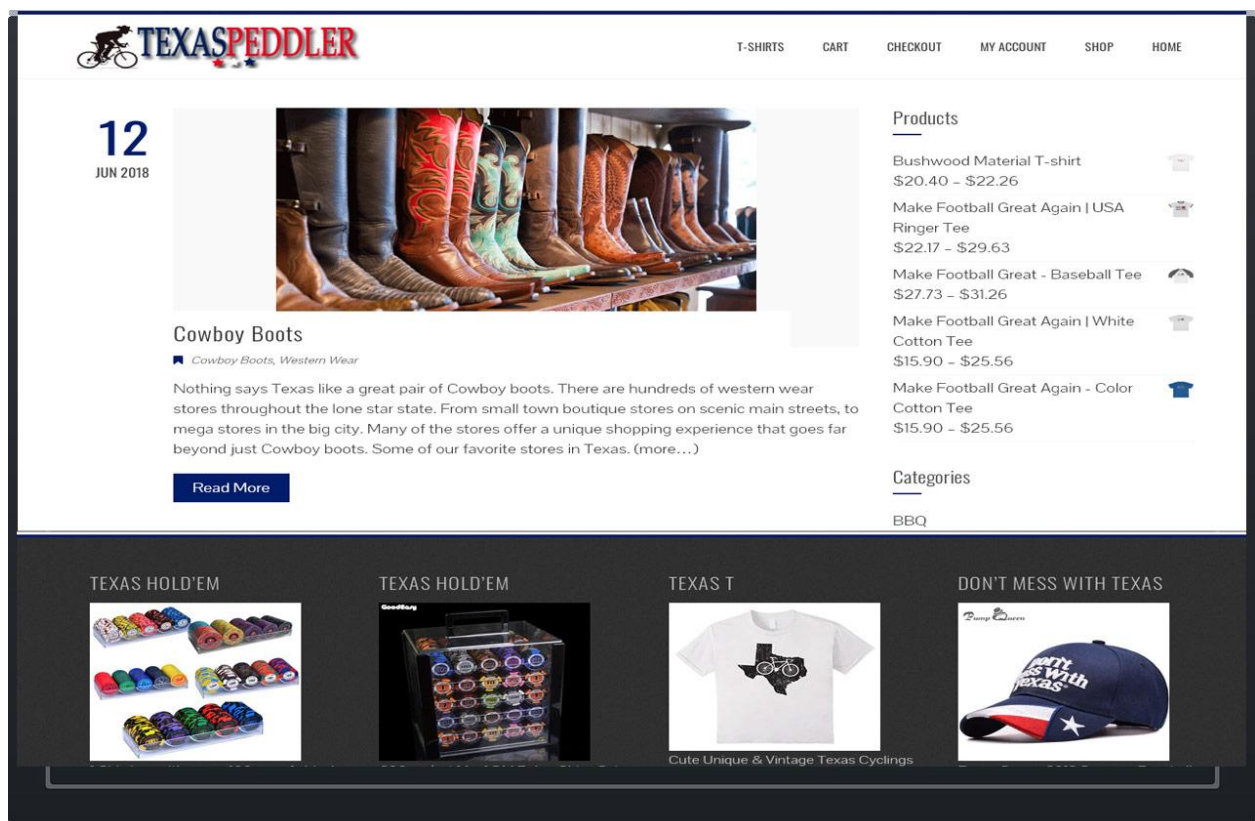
TEXASPEDDLER

T-SHIRTS CART CHECKOUT MY ACCOUNT SHOP HOME

12
JUN 2018

Cowboy Boots

Cowboy Boots, Western Wear

Nothing says Texas like a great pair of Cowboy boots. There are hundreds of western wear stores throughout the lone star state. From small town boutique stores on scenic main streets, to mega stores in the big city. Many of the stores offer a unique shopping experience that goes far beyond just Cowboy boots. Some of our favorite stores in Texas. (more…)

Read More

Products

Bushwood Material T-shirt
$20.40 – $22.26

Make Football Great Again | USA Ringer Tee
$22.17 – $29.63

Make Football Great - Baseball Tee
$27.73 – $31.26

Make Football Great Again | White Cotton Tee
$15.90 – $25.56

Make Football Great Again - Color Cotton Tee
$15.90 – $25.56

Categories

BBQ

TEXAS HOLD'EM

TEXAS HOLD'EM

Goodlasy

TEXAS T

Cute Unique & Vintage Texas Cyclings

DON'T MESS WITH TEXAS

Pump Queen

Don't Mess with Texas

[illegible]